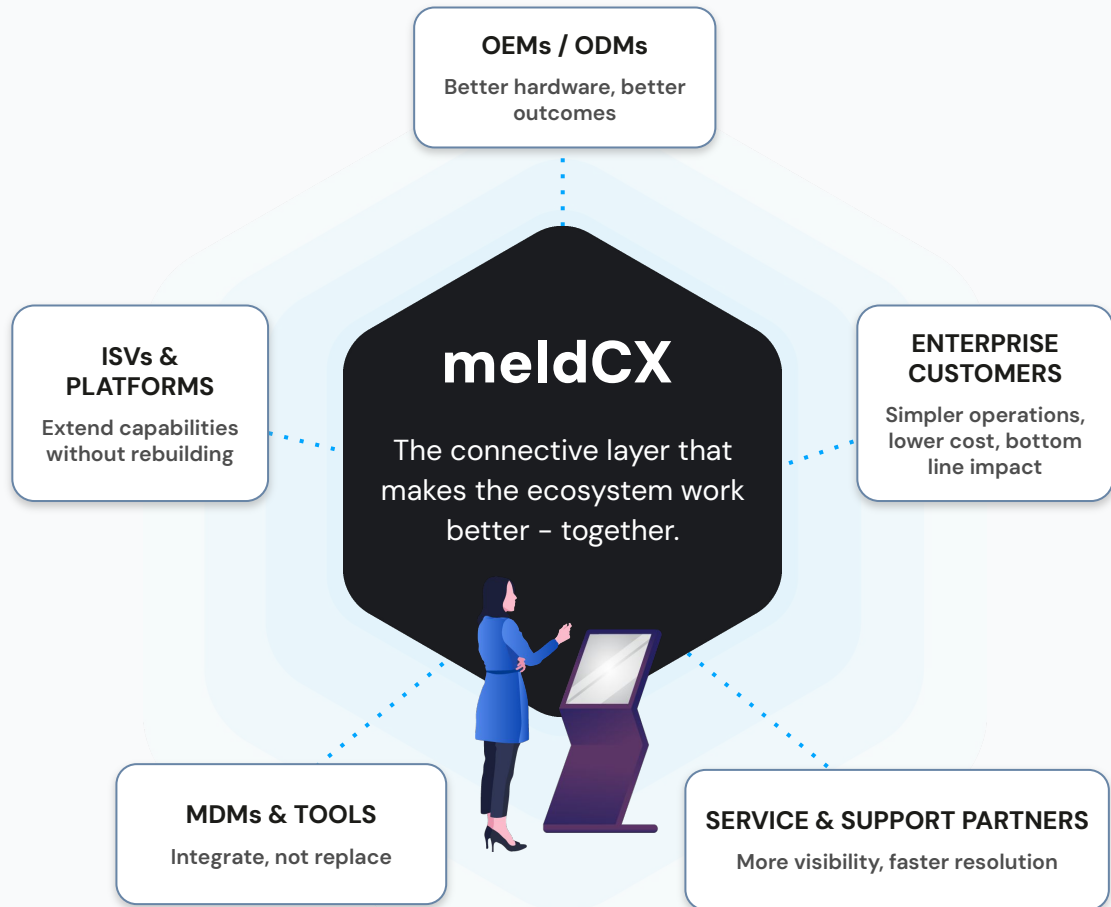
OEMs / ODMs

Better hardware, better outcomes

ISVs & PLATFORMS

Extend capabilities without rebuilding

meldCX

The connective layer that makes the ecosystem work better - together.

ENTERPRISE CUSTOMERS

Simpler operations, lower cost, bottom line impact

MDMs & TOOLS

Integrate, not replace

SERVICE & SUPPORT PARTNERS

More visibility, faster resolution